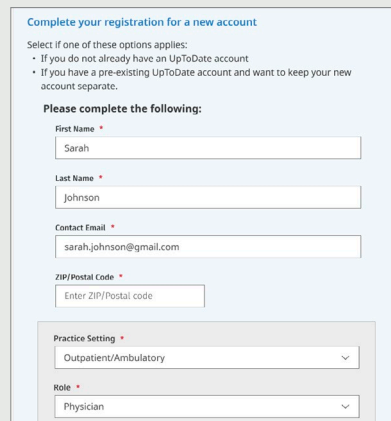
Complete your registration for a new account

Select if one of these options applies:
• If you do not already have an UpToDate account
• If you have a pre-existing UpToDate account and want to keep your new account separate.

Please complete the following:

First Name *
Sarah

Last Name *
Johnson

Contact Email *
sarah.johnson@gmail.com

ZIP/Postal Code *
Enter ZIP/Postal code

Practice Setting *
Outpatient/Ambulatory

Role *
Physician